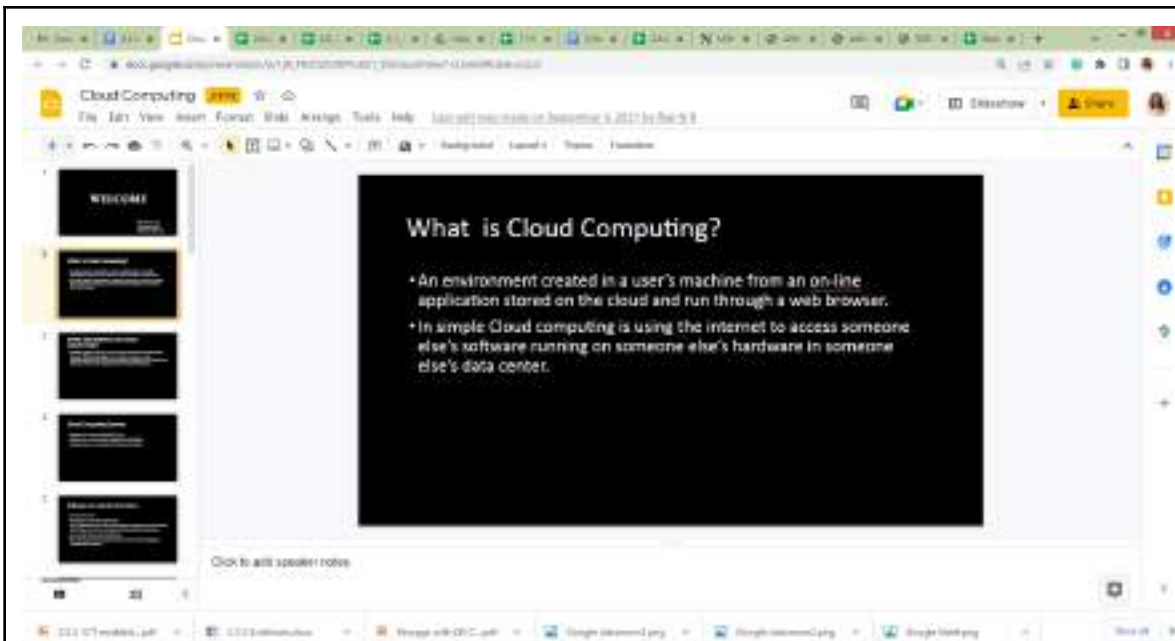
Cloud Computing

File Edit View Insert Format Slide Arrange Tools Help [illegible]

Slideshow

Share

WELCOME

What is Cloud Computing?

• An environment created in a user's machine from an on-line application stored on the cloud and run through a web browser.

• In simple Cloud computing is using the internet to access someone else's software running on someone else's hardware in someone else's data center.

Click to add speaker notes